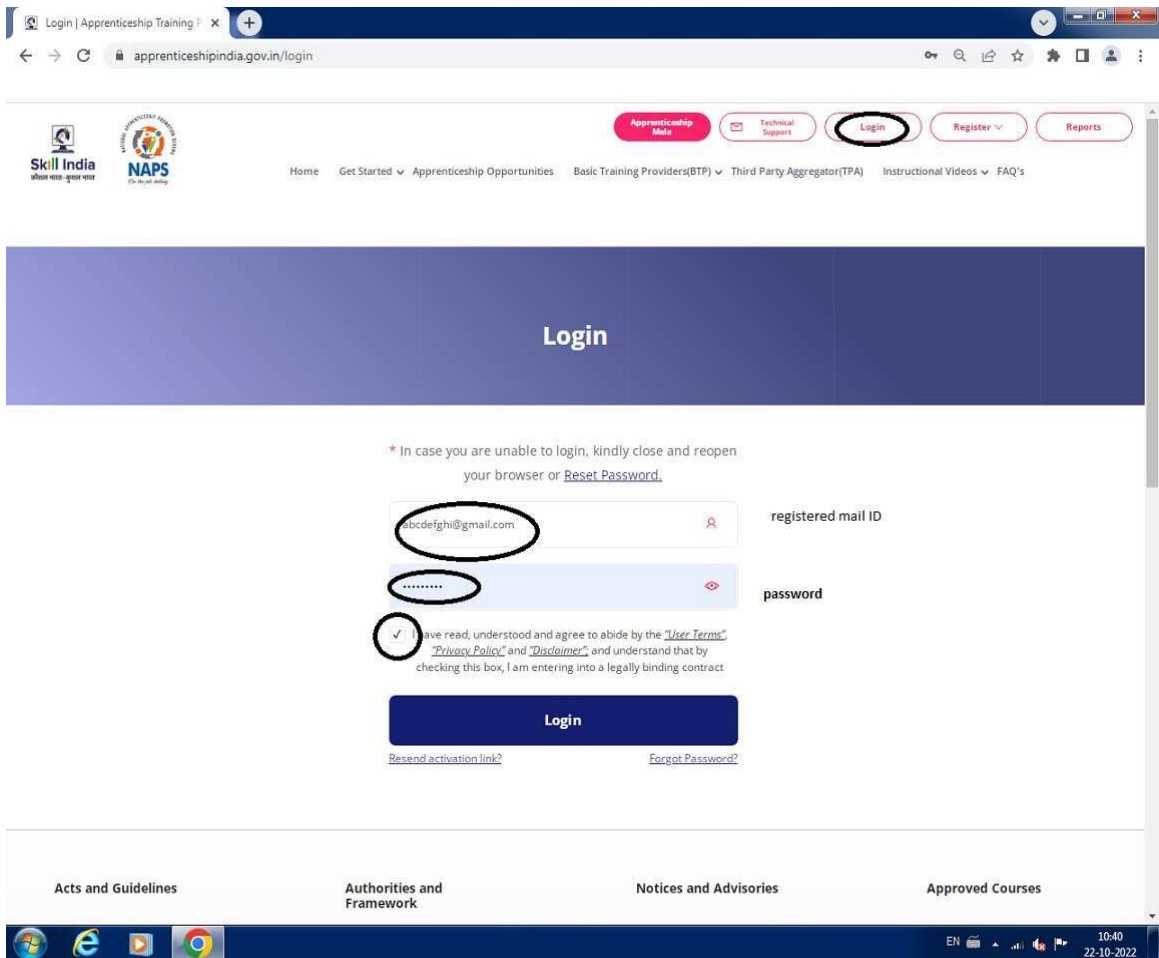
Login | Apprenticeship Training P ×

apprenticeshipindia.gov.in/login

Skill India
कौशल भारत-कुशल भारत

NAPS

Apprenticeship Mela
Technical Support
Login
Register
Reports

Home Get Started Apprenticeship Opportunities Basic Training Providers(BTP) Third Party Aggregator(TPA) Instructional Videos FAQ's

Login

* In case you are unable to login, kindly close and reopen your browser or Reset Password.

abcdefghi@gmail.com

registered mail ID

.........

password

✓ I have read, understood and agree to abide by the "User Terms", "Privacy Policy" and "Disclaimer"; and understand that by checking this box, I am entering into a legally binding contract

Login

Resend activation link?

Forgot Password?

Acts and Guidelines

Authorities and Framework

Notices and Advisories

Approved Courses

EN

10:40
22-10-2022